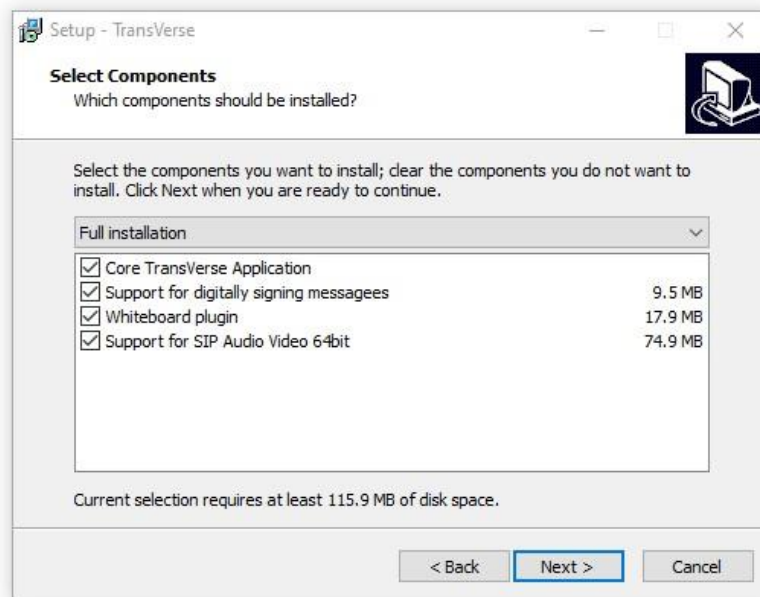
Setup - TransVerse

Select Components
Which components should be installed?

Select the components you want to install; clear the components you do not want to install. Click Next when you are ready to continue.

Full installation

| | |
|---|---|
| Core TransVerse Application | |
| Support for digitally signing messagees | 9.5 MB |
| Whiteboard plugin | 17.9 MB |
| Support for SIP Audio Video 64bit | 74.9 MB |

Current selection requires at least 115.9 MB of disk space.

< Back
Next >
Cancel